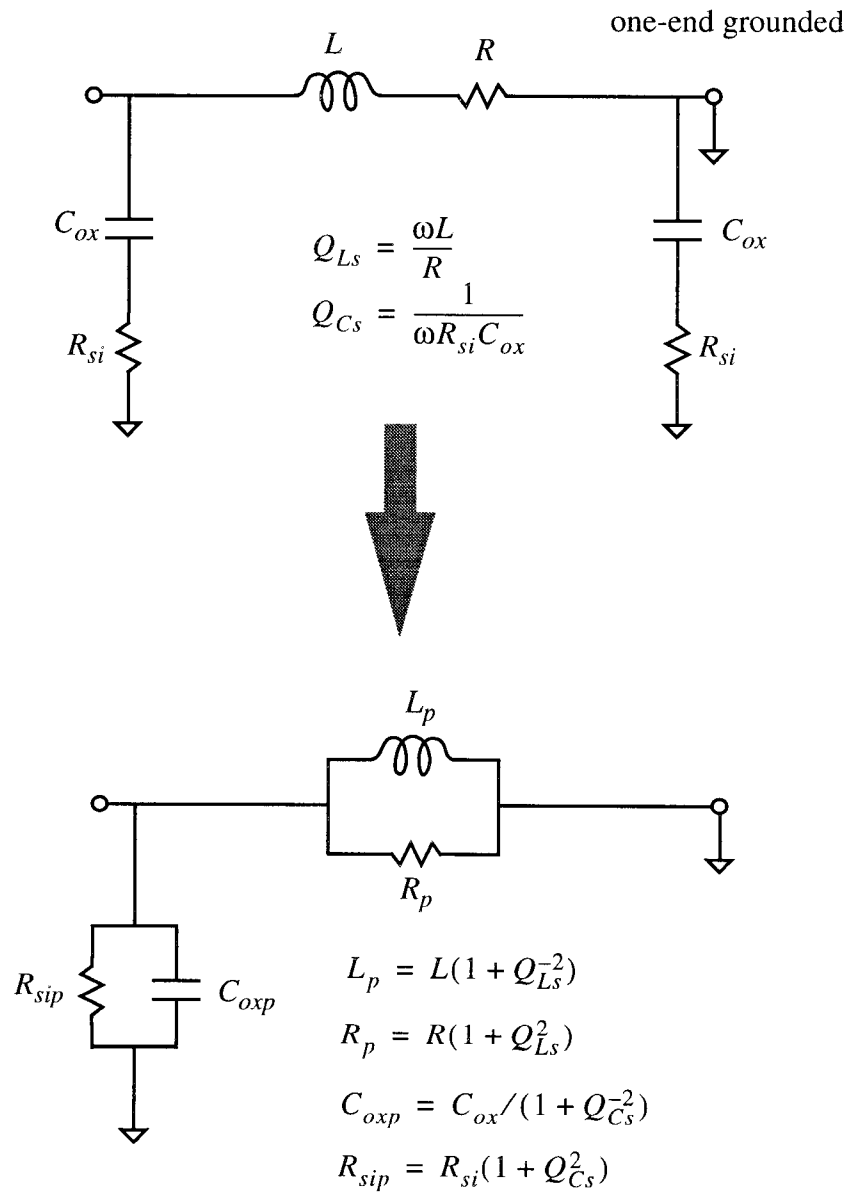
one-end grounded

$L$

$R$

$C_{ox}$

$Q_{Ls} = \frac{\omega L}{R}$

$Q_{Cs} = \frac{1}{\omega R_{si} C_{ox}}$

$C_{ox}$

$R_{si}$

$R_{si}$

$L_p$

$R_p$

$R_{sip}$

$C_{oxp}$

$L_p = L(1 + Q_{Ls}^{-2})$

$R_p = R(1 + Q_{Ls}^{2})$

$C_{oxp} = C_{ox}/(1 + Q_{Cs}^{-2})$

$R_{sip} = R_{si}(1 + Q_{Cs}^{2})$